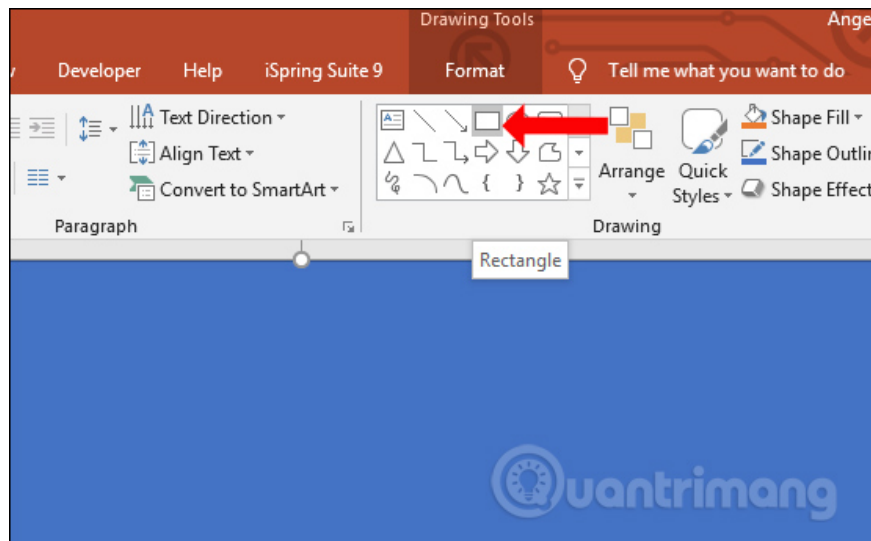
Drawing Tools

Ange

Developer Help iSpring Suite 9 Format Tell me what you want to do

Text Direction

Align Text

Convert to SmartArt

Paragraph

Arrange

Quick Styles

Shape Fill

Shape Outli

Shape Effec

Drawing

Rectangle

Quantrimang